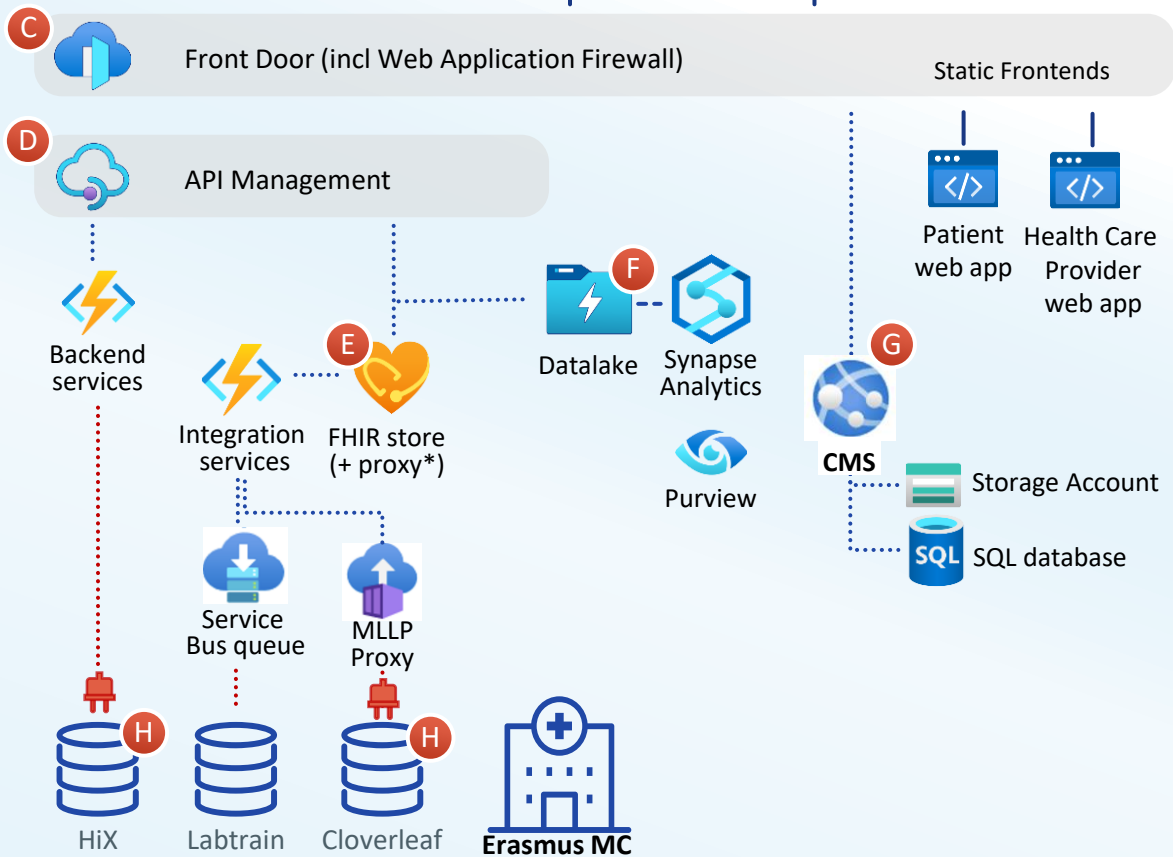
C
Front Door (incl Web Application Firewall)

Static Frontends

D
API Management

Patient web app

Health Care Provider web app

Backend services

F
Datalake

Synapse Analytics

E
Integration services

FHIR store (+ proxy*)

G
CMS

Purview

Storage Account

SQL
SQL database

Service Bus queue

MLLP Proxy

H
HiX

Labtrain

H
Cloverleaf

Erasmus MC